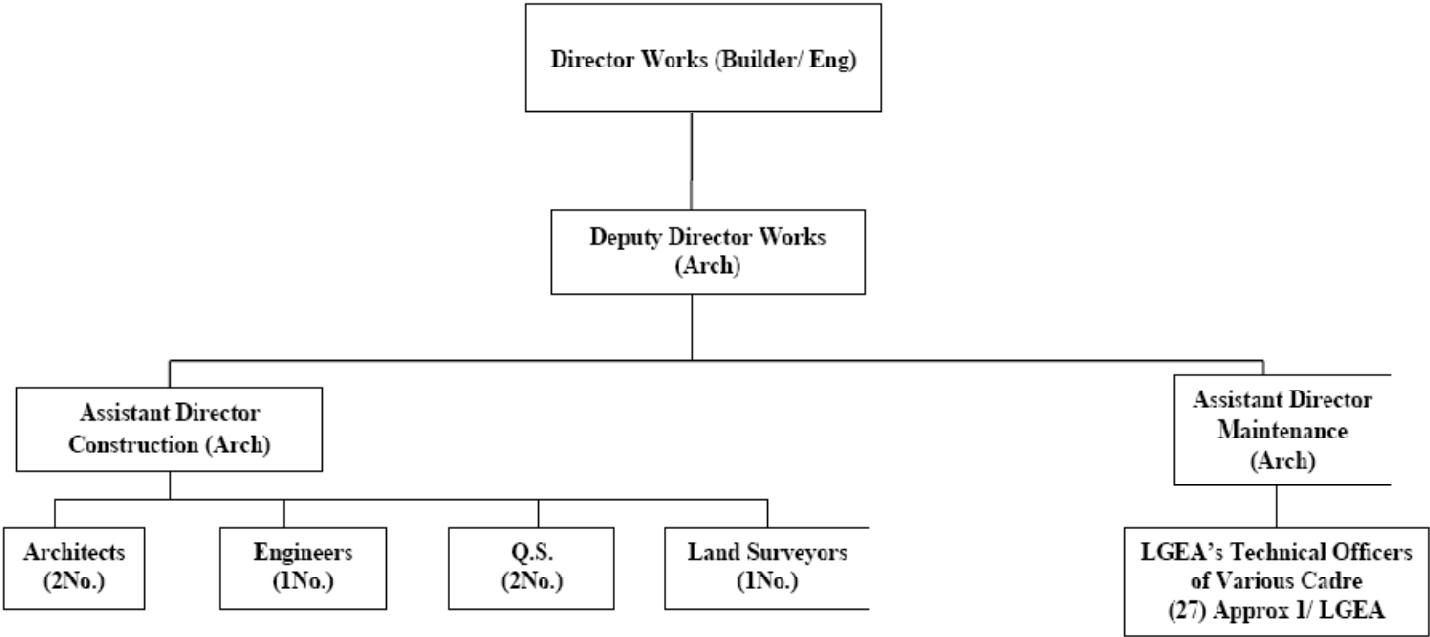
Director Works (Builder/ Eng)

Deputy Director Works (Arch)

Assistant Director Construction (Arch)

Assistant Director Maintenance (Arch)

Architects (2No.)

Engineers (1No.)

Q.S. (2No.)

Land Surveyors (1No.)

LGEA's Technical Officers of Various Cadre (27) Approx 1/ LGEA